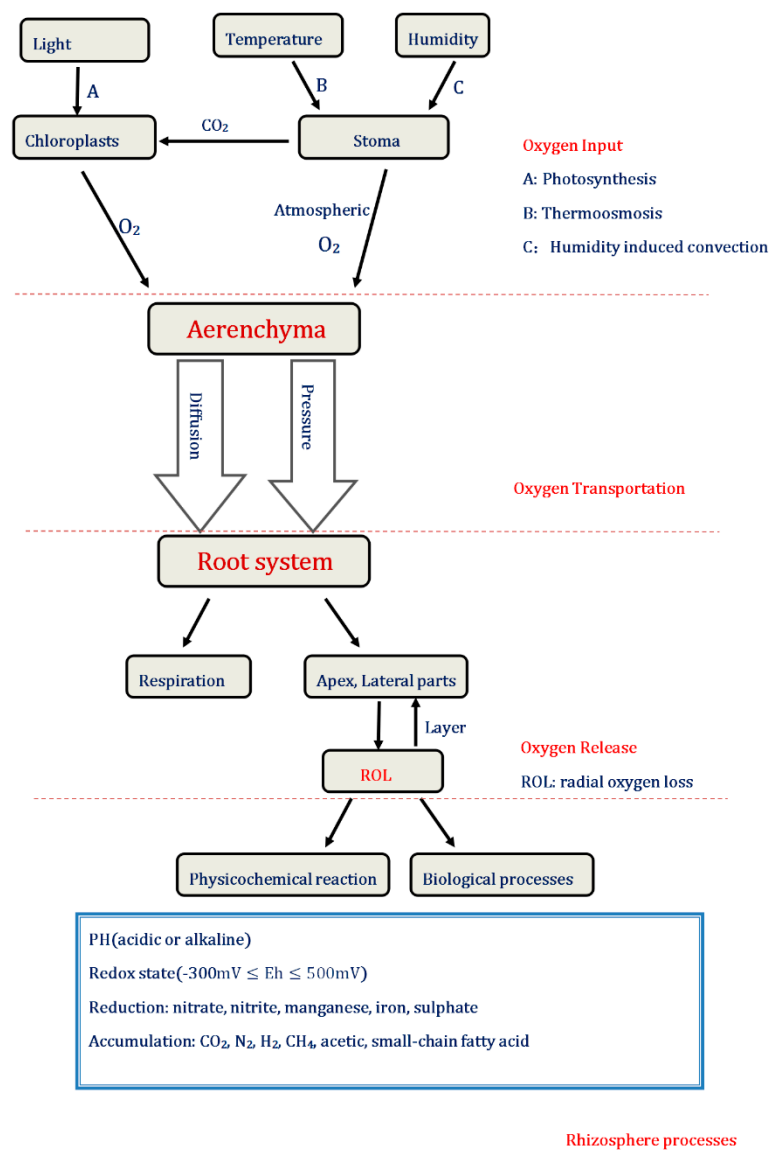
Light

Temperature

Humidity

A

B

C

Chloroplasts

$CO_2$

Stoma

Oxygen Input

A: Photosynthesis

B: Thermoosmosis

C: Humidity induced convection

$O_2$

Atmospheric

$O_2$

Aerenchyma

Diffusion

Pressure

Oxygen Transportation

Root system

Respiration

Apex, Lateral parts

Layer

Oxygen Release

ROL

ROL: radial oxygen loss

Physicochemical reaction

Biological processes

PH(acidic or alkaline)

Redox state($-300mV \leq Eh \leq 500mV$)

Reduction: nitrate, nitrite, manganese, iron, sulphate

Accumulation: $CO_2$, $N_2$, $H_2$, $CH_4$, acetic, small-chain fatty acid

Rhizosphere processes